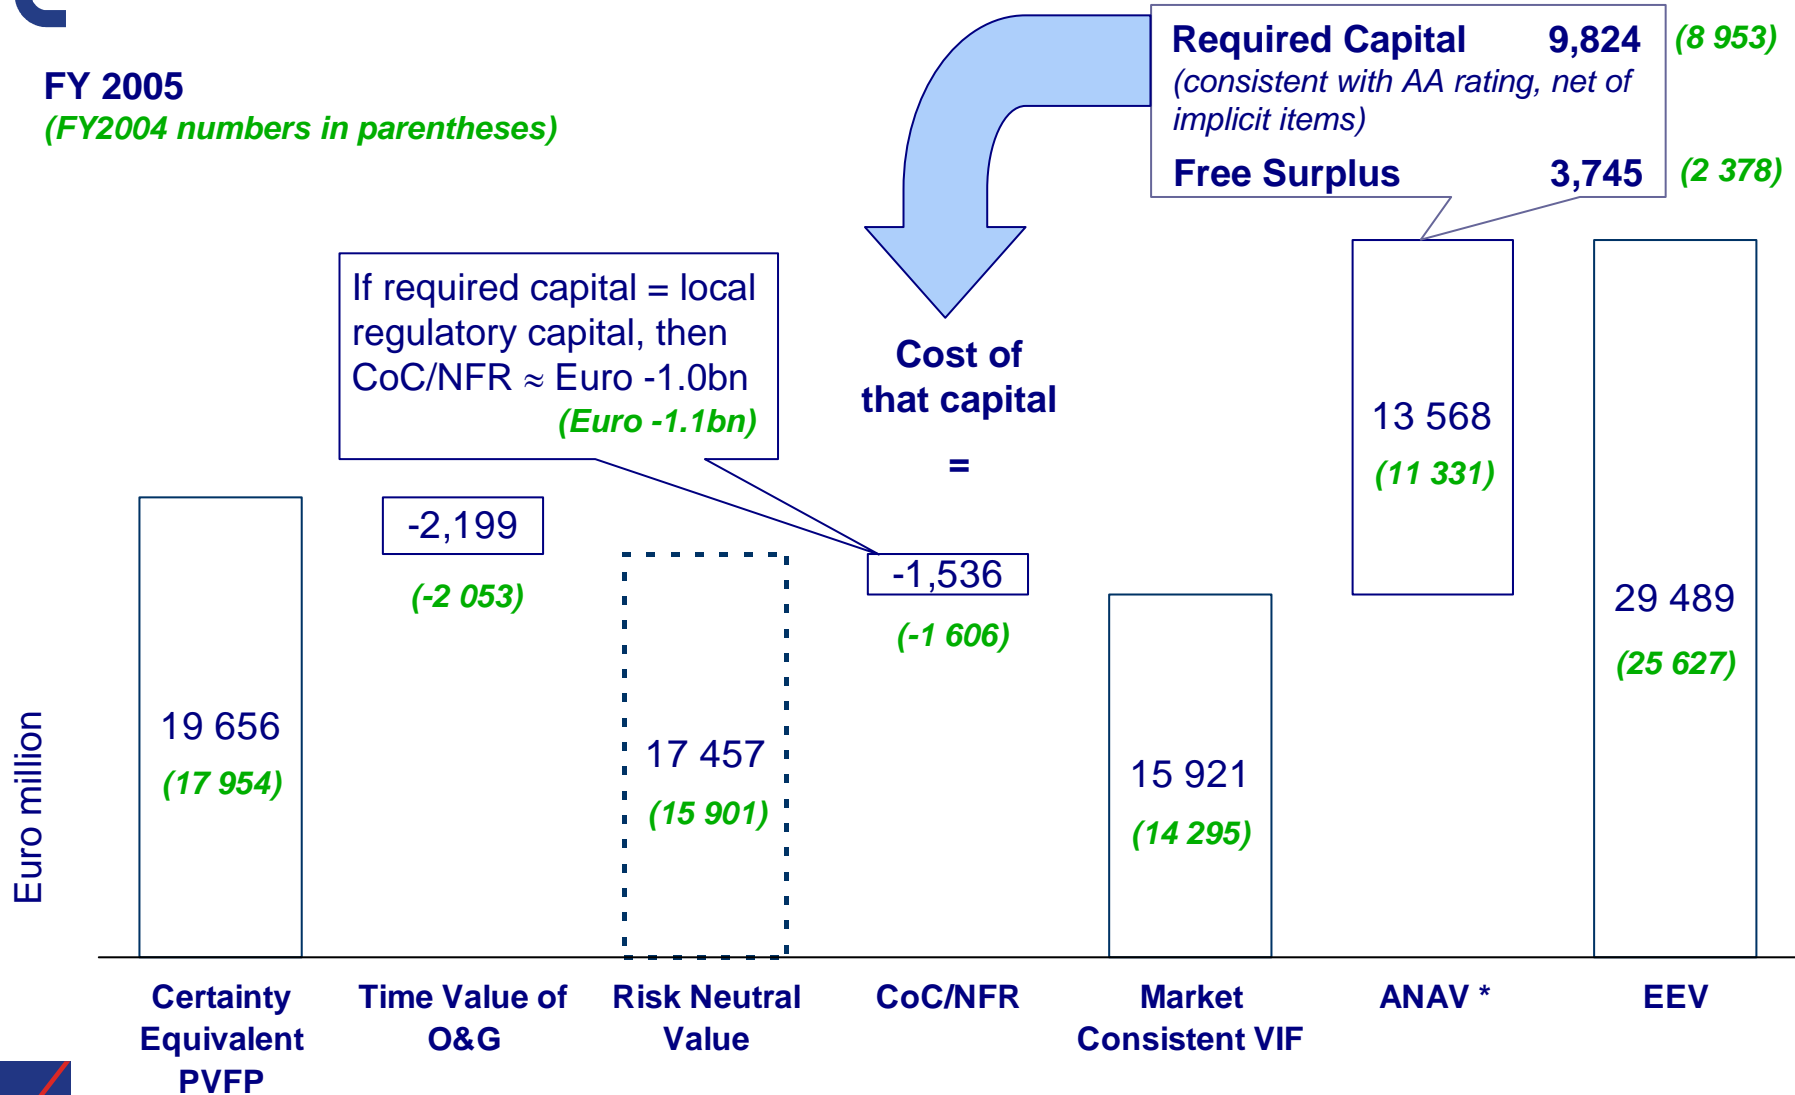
FY 2005
(FY2004 numbers in parentheses)

Required Capital 9,824 (8 953)
(consistent with AA rating, net of implicit items)
Free Surplus 3,745 (2 378)

If required capital = local regulatory capital, then CoC/NFR ≈ Euro -1.0bn
(Euro -1.1bn)

Cost of that capital
=

Euro million

19 656
(17 954)

-2,199
(-2 053)

17 457
(15 901)

-1,536
(-1 606)

15 921
(14 295)

13 568
(11 331)

29 489
(25 627)

Certainty Equivalent PVFP

Time Value of O&G

Risk Neutral Value

CoC/NFR

Market Consistent VIF

ANAV *

EEV